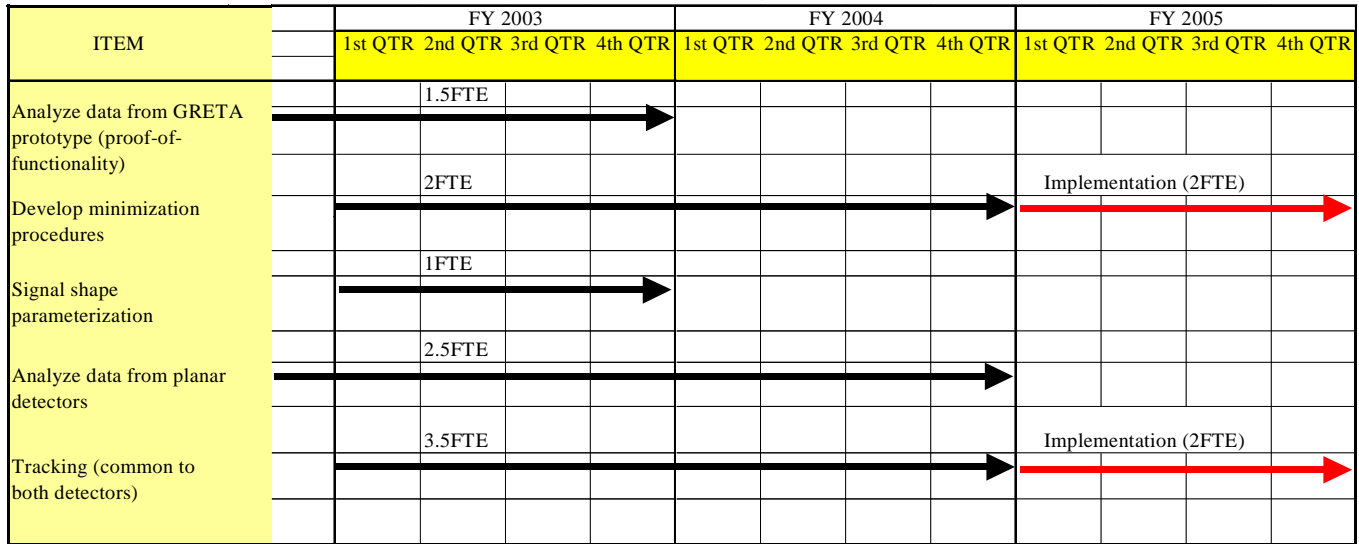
| ITEM | | FY 2003 | | | | FY 2004 | | | | FY 2005 | | | |
|---|---|---|---|---|---|---|---|---|---|---|---|---|---|
| | | 1st QTR | 2nd QTR | 3rd QTR | 4th QTR | 1st QTR | 2nd QTR | 3rd QTR | 4th QTR | 1st QTR | 2nd QTR | 3rd QTR | 4th QTR |
| Analyze data from GRETA prototype (proof-of-functionality) | | | 1.5FTE | | | | | | | | | | |
| Develop minimization procedures | | | 2FTE | | | | | | | Implementation (2FTE) | | | |
| Signal shape parameterization | | | 1FTE | | | | | | | | | | |
| Analyze data from planar detectors | | | 2.5FTE | | | | | | | | | | |
| Tracking (common to both detectors) | | | 3.5FTE | | | | | | | Implementation (2FTE) | | | |